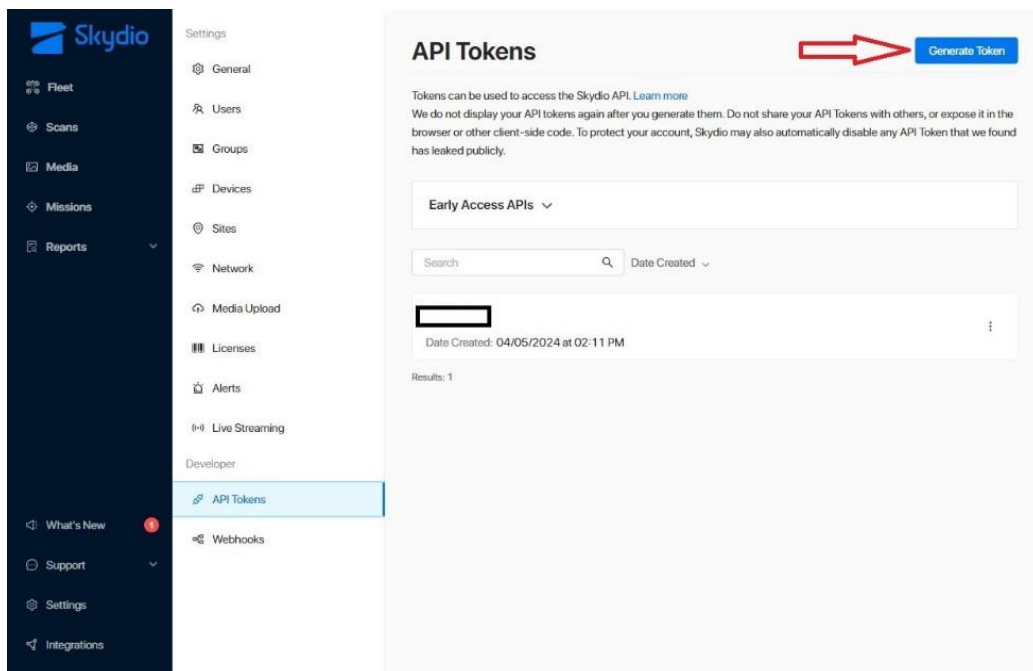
Skydio

Fleet

Scans

Media

Missions

Reports

What's New 1

Support

Settings

Integrations

Settings

General

Users

Groups

Devices

Sites

Network

Media Upload

Licenses

Alerts

Live Streaming

Developer

API Tokens

Webhooks

API Tokens

Generate Token

Tokens can be used to access the Skydio API. Learn more
We do not display your API tokens again after you generate them. Do not share your API Tokens with others, or expose it in the browser or other client-side code. To protect your account, Skydio may also automatically disable any API Token that we found has leaked publicly.

Early Access APIs

Search

Date Created

Date Created: 04/05/2024 at 02:11 PM

Results: 1